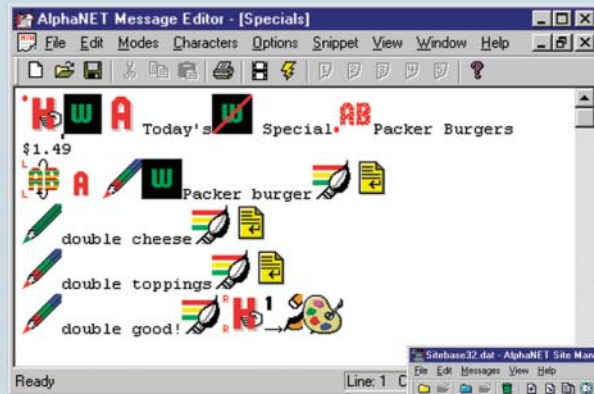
AlphaNET Message Editor - [Specials]

File Edit Modes Characters Options Snippet View Window Help

H W A Today's W Special AB Packer Burgers

$1.49

AB A W Packer burger

double cheese

double toppings

double good! H 1

Ready

Line: 1 C

Sitebase32.dat - AlphaNET Site Man

File Edit Messages View Help